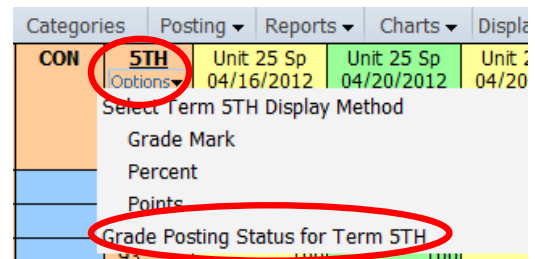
Categories | Posting ▾ | Reports ▾ | Charts ▾ | Displa

CON | 5TH Options▾ | Unit 25 Sp 04/16/2012 | Unit 25 Sp 04/20/2012 | Unit 2 04/2

Select Term 5TH Display Method
Grade Mark
Percent
Points
Grade Posting Status for Term 5TH